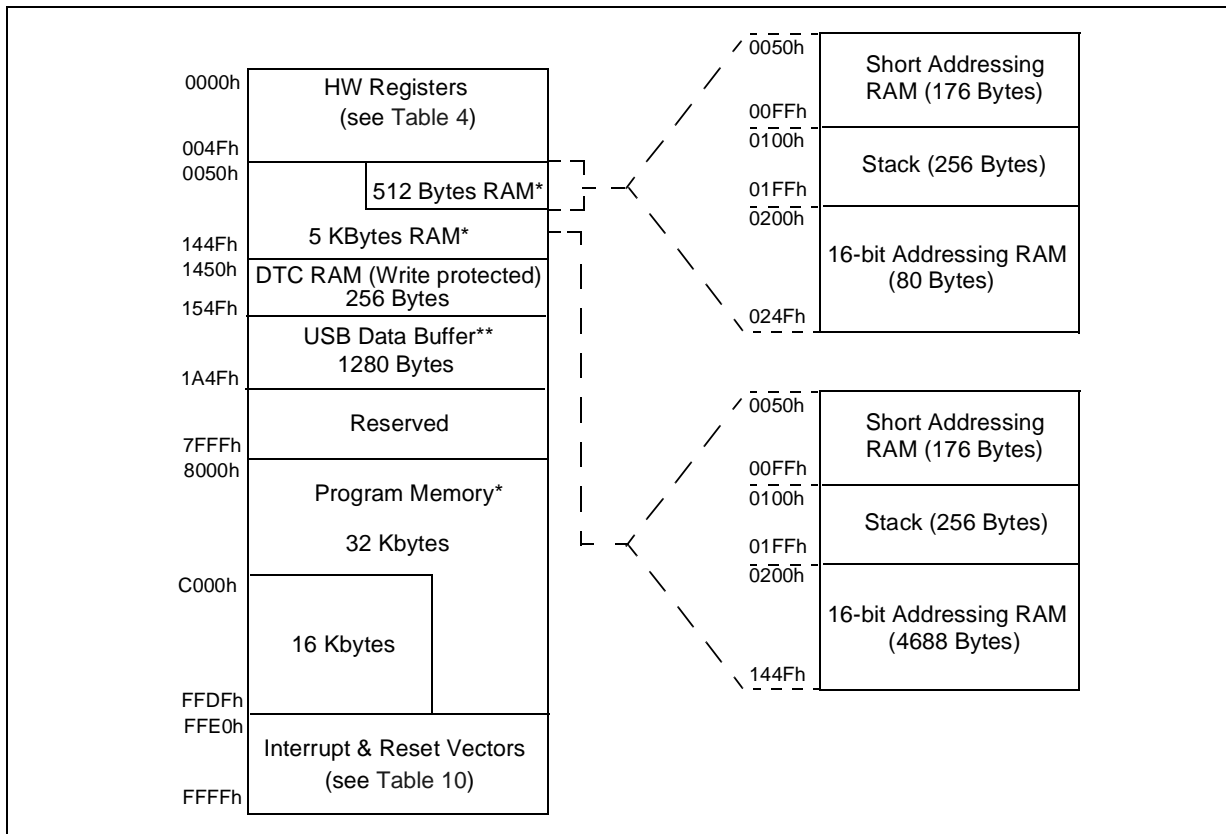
0000h
HW Registers (see Table 4)
004Fh
0050h
512 Bytes RAM*
5 KBytes RAM*
144Fh
1450h
DTC RAM (Write protected) 256 Bytes
154Fh
USB Data Buffer** 1280 Bytes
1A4Fh
Reserved
7FFFh
8000h
Program Memory*
32 Kbytes
C000h
16 Kbytes
FFDFh
FFE0h
Interrupt & Reset Vectors (see Table 10)
FFFFh

0050h
Short Addressing RAM (176 Bytes)
00FFh
0100h
Stack (256 Bytes)
01FFh
0200h
16-bit Addressing RAM (80 Bytes)
024Fh

0050h
Short Addressing RAM (176 Bytes)
00FFh
0100h
Stack (256 Bytes)
01FFh
0200h
16-bit Addressing RAM (4688 Bytes)
144Fh